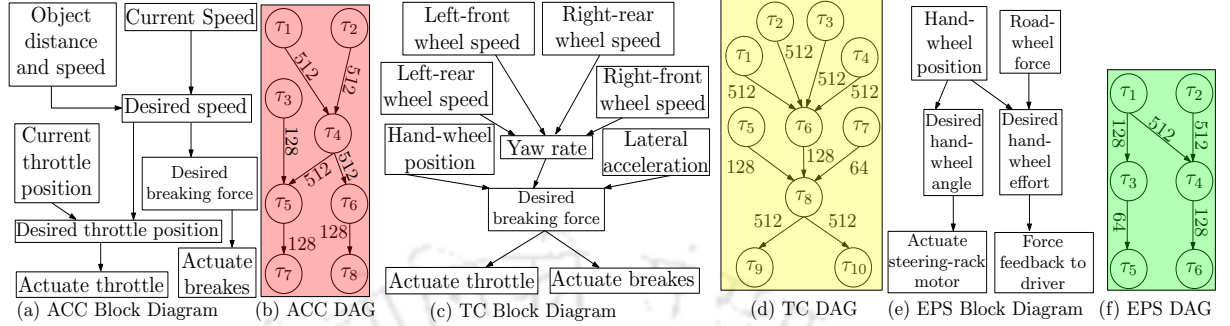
Object distance and speed

Current Speed

Desired speed

Current throttle position

Desired breaking force

Desired throttle position

Actuate throttle

Actuate breakes

(a) ACC Block Diagram

$\tau_1$ $\tau_2$ 512 512 $\tau_3$ $\tau_4$ 128 512 512 $\tau_5$ $\tau_6$ 128 128 $\tau_7$ $\tau_8$

(b) ACC DAG

Left-front wheel speed

Right-rear wheel speed

Left-rear wheel speed

Right-front wheel speed

Hand-wheel position

Yaw rate

Lateral acceleration

Desired breaking force

Actuate throttle

Actuate breakes

(c) TC Block Diagram

$\tau_2$ $\tau_3$ $\tau_1$ 512 512 $\tau_4$ 512 512 $\tau_5$ $\tau_6$ $\tau_7$ 128 128 64 $\tau_8$ 512 512 $\tau_9$ $\tau_{10}$

(d) TC DAG

Hand-wheel position

Road-wheel force

Desired hand-wheel angle

Desired hand-wheel effort

Actuate steering-rack motor

Force feedback to driver

(e) EPS Block Diagram

$\tau_1$ $\tau_2$ 128 512 512 $\tau_3$ $\tau_4$ 64 128 $\tau_5$ $\tau_6$

(f) EPS DAG